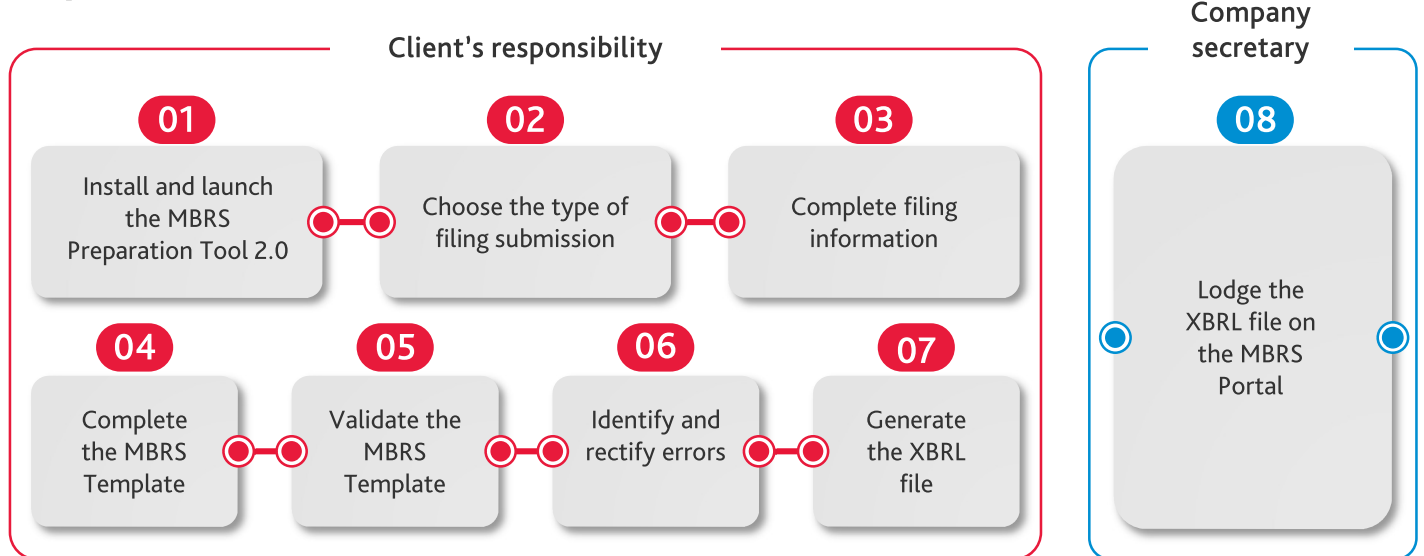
Client's responsibility

01
Install and launch the MBRS Preparation Tool 2.0

02
Choose the type of filing submission

03
Complete filing information

04
Complete the MBRS Template

05
Validate the MBRS Template

06
Identify and rectify errors

07
Generate the XBRL file

Company secretary

08
Lodge the XBRL file on the MBRS Portal